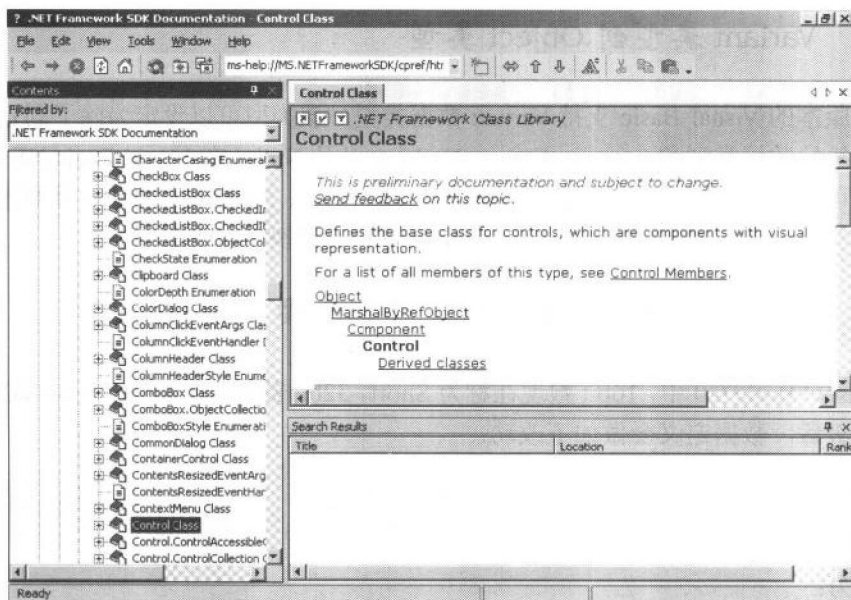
? .NET Framework SDK Documentation - Control Class

File Edit View Tools Window Help

ms-help://MS.NETFrameworkSDK/cpref/htr

Contents

Filtered by:

.NET Framework SDK Documentation

CharacterCasing Enumeral
CheckBox Class
CheckedListBox Class
CheckedListBox.CheckedIr
CheckedListBox.CheckedIt
CheckedListBox.ObjectCol
CheckState Enumeration
Clipboard Class
ColorDepth Enumeration
ColorDialog Class
ColumnClickEventArgs Clas
ColumnClickEventHandler [
ColumnHeader Class
ColumnHeaderStyle Enume
ComboBox Class
ComboBox.ObjectCollectio
ComboBoxStyle Enumerati
CommonDialog Class
ContainerControl Class
ContentsResizedEventArg
ContentsResizedEventHar
ContextMenu Class
Control Class
Control.ControlAccessible(
Control.ControlCollection (

Control Class

.NET Framework Class Library

Control Class

This is preliminary documentation and subject to change.
Send feedback on this topic.

Defines the base class for controls, which are components with visual representation.

For a list of all members of this type, see Control Members.

Object
MarshalByRefObject
Component
Control
Derived classes

Search Results

Title

Location

Rank

Ready